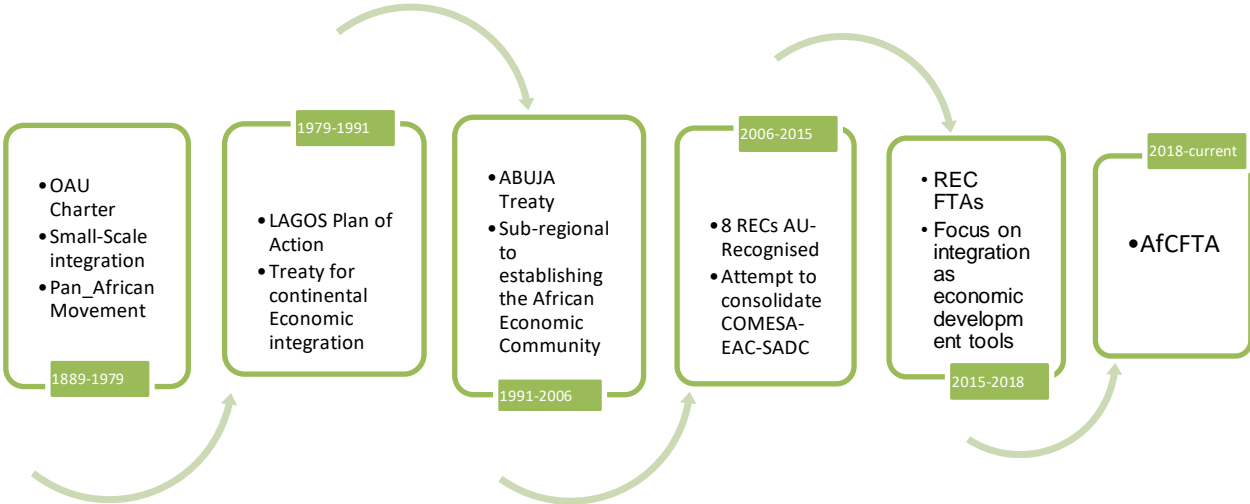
• OAU Charter
• Small-Scale integration
• Pan_African Movement

1889-1979

1979-1991

• LAGOS Plan of Action
• Treaty for continental Economic integration

• ABUJA Treaty
• Sub-regional to establishing the African Economic Community

1991-2006

2006-2015

• 8 RECs AU-Recognised
• Attempt to consolidate COMESA-EAC-SADC

• REC FTAs
• Focus on integration as economic developm ent tools

2015-2018

2018-current

• AfCFTA